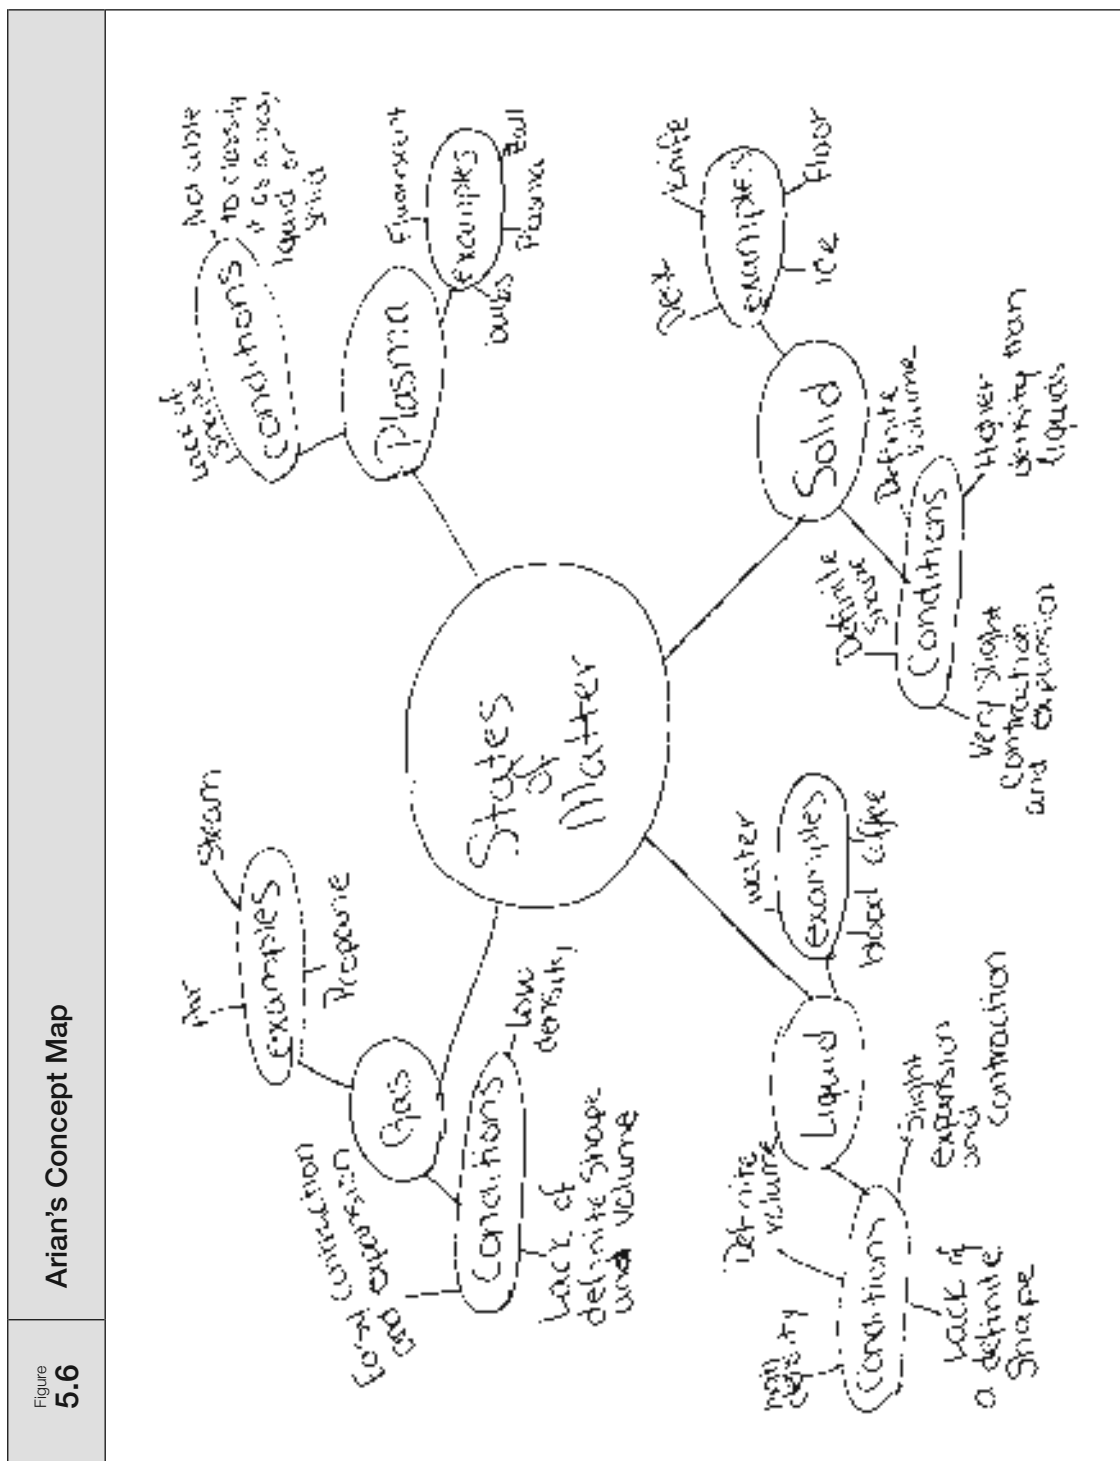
Figure 5.6

Arian's Concept Map

States of Matter

Gas

examples

Air

Steam

Propane

Conditions

Easy contraction and expansion

Lack of definite shape and volume

low density

Liquid

examples

water

blood coffee

Conditions

high density

Definite volume

Lack of a definite Shape

Slight expansion and contraction

Plasma

Conditions

Lack of shape

Not able to classify it as a gas, liquid or solid

examples

fluorescent bulbs

Ball Plasma

Solid

examples

desk

knife

floor

ice

Conditions

Definite shape

Definite volume

Higher density than liquids

Very slight contraction and expansion